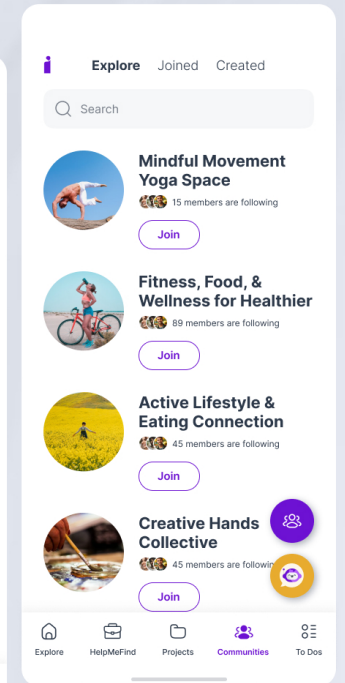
i

Explore Joined Created

Search

Mindful Movement Yoga Space
15 members are following
Join

Fitness, Food, & Wellness for Healthier
89 members are following
Join

Active Lifestyle & Eating Connection
45 members are following
Join

Creative Hands Collective
45 members are followin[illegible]
Join

Explore HelpMeFind Projects Communities To Dos